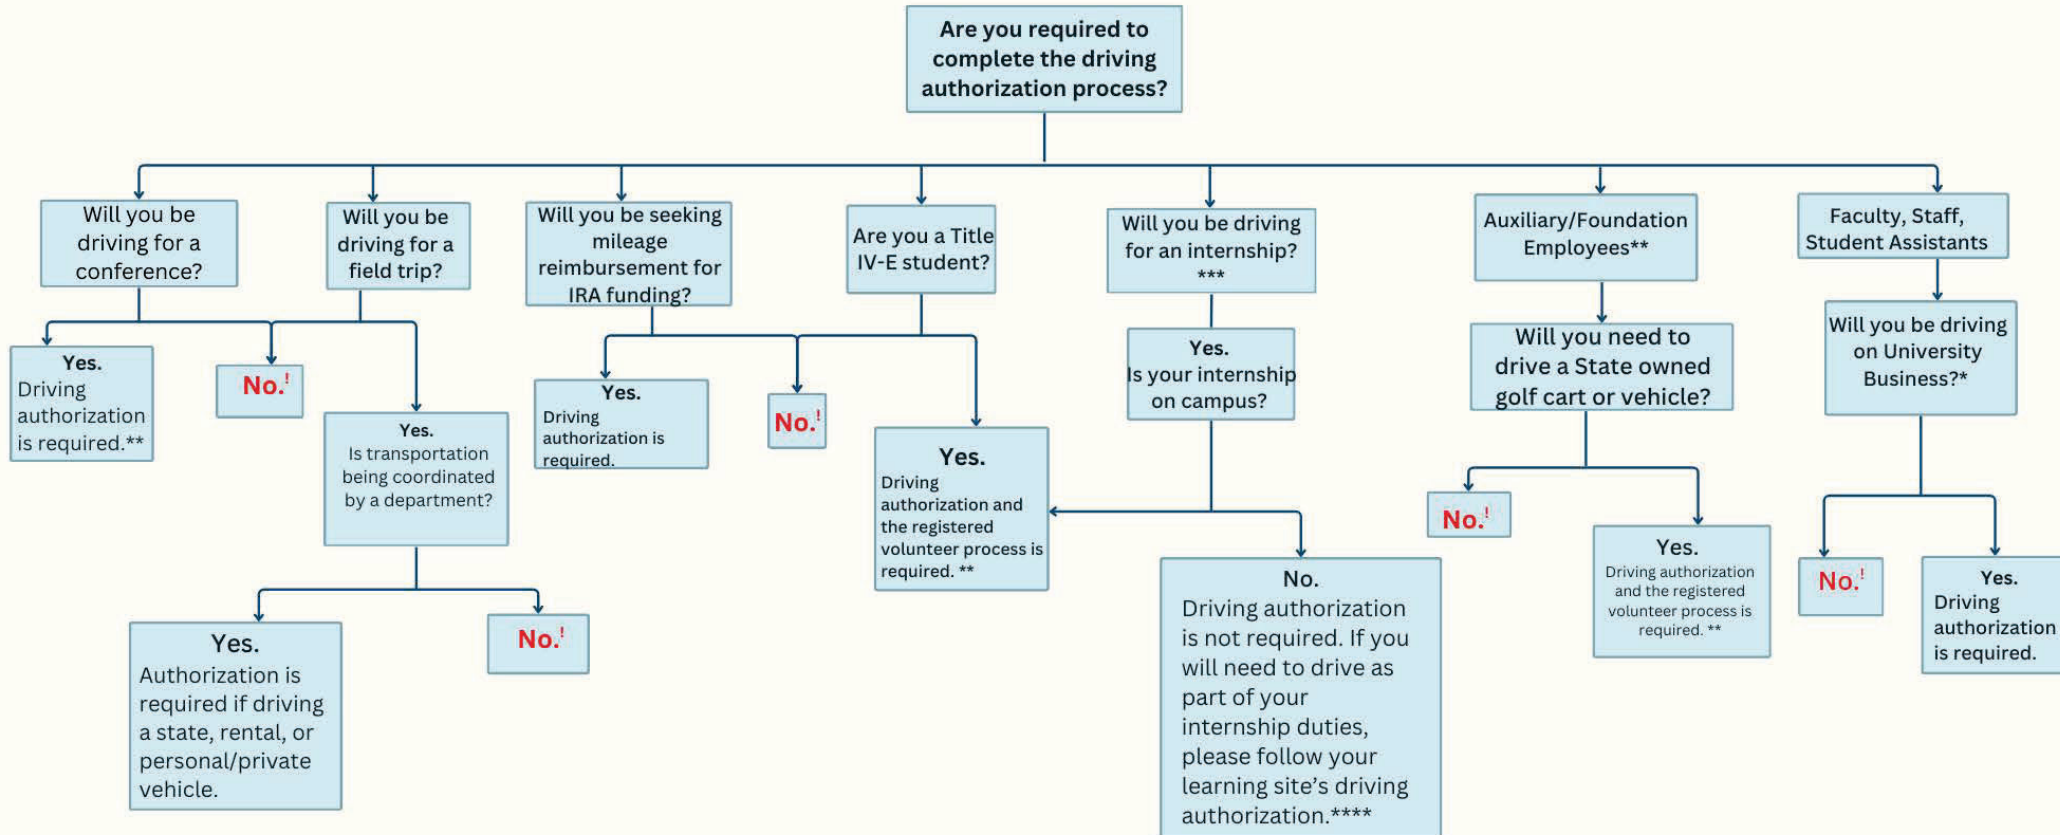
Are you required to complete the driving authorization process?

Will you be driving for a conference?

Will you be driving for a field trip?

Will you be seeking mileage reimbursement for IRA funding?

Are you a Title IV-E student?

Will you be driving for an internship? ***

Auxiliary/Foundation Employees**

Faculty, Staff, Student Assistants

Yes. Driving authorization is required.**

No.!

Yes. Is transportation being coordinated by a department?

Yes. Authorization is required if driving a state, rental, or personal/private vehicle.

No.!

Yes. Driving authorization is required.

No.!

Yes. Driving authorization and the registered volunteer process is required. **

Yes. Is your internship on campus?

No. Driving authorization is not required. If you will need to drive as part of your internship duties, please follow your learning site's driving authorization.****

Will you need to drive a State owned golf cart or vehicle?

No.!

Yes. Driving authorization and the registered volunteer process is required. **

Will you be driving on University Business?*

No.!

Yes. Driving authorization is required.